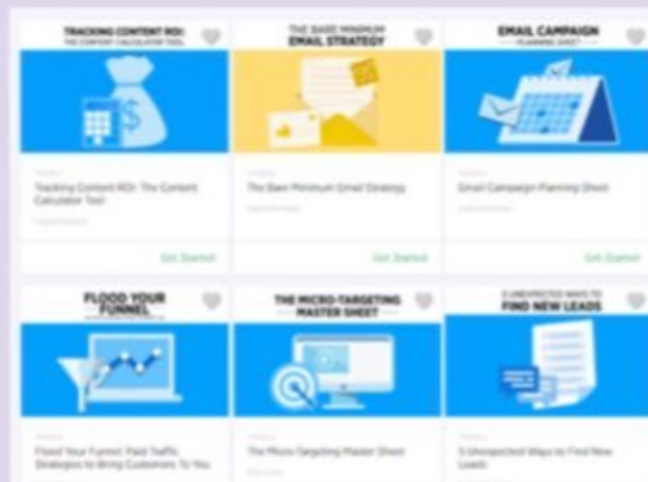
TRACKING CONTENT ROI
THE CONTENT CALCULATOR TOOL

Tracking Content ROI: The Content Calculator Tool

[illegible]

Get Started

THE BARE MINIMUM
EMAIL STRATEGY

The Bare Minimum Email Strategy

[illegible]

Get Started

EMAIL CAMPAIGN
PLANNING SHEET

Email Campaign Planning Sheet

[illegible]

Get Started

FLOOD YOUR FUNNEL

Flood Your Funnel: Paid Traffic Strategies to Bring Customers To You

THE MICRO-TARGETING
MASTER SHEET

The Micro-Targeting Master Sheet

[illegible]

5 UNEXPECTED WAYS TO
FIND NEW LEADS

5 Unexpected Ways to Find New Leads